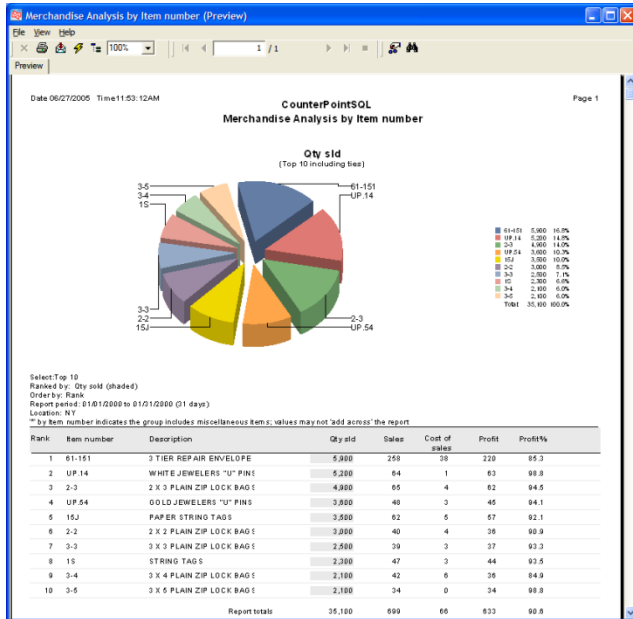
Merchandise Analysis by Item number (Preview)

File View Help

100%

1 / 1

Preview

Date 06/27/2005 Time11:53:12AM

CounterPointSQL
Merchandise Analysis by Item number

Page 1

Qty sld
(Top 10 including ties)

3-5
3-4
1S
61-151
UP.14
3-3
2-2
15J
2-3
UP.54

| | | |
|---|---|---|
| 61-151 | 5,900 | 16.8% |
| UP.14 | 5,200 | 14.8% |
| 2-3 | 4,900 | 14.0% |
| UP.54 | 3,600 | 10.3% |
| 15J | 3,500 | 10.0% |
| 2-2 | 3,000 | 8.5% |
| 3-3 | 2,500 | 7.1% |
| 1S | 2,300 | 6.6% |
| 3-4 | 2,100 | 6.0% |
| 3-5 | 2,100 | 6.0% |
| Total | 35,100 | 100.0% |

Select:Top 10
Ranked by: Qty sold (shaded)
Order by: Rank
Report period: 01/01/2000 to 01/31/2000 (31 days)
Location: NY
** by Item number indicates the group includes miscellaneous items; values may not 'add across' the report

| Rank | Item number | Description | Qty sld | Sales | Cost of sales | Profit | Profit% |
|---|---|---|---|---|---|---|---|
| 1 | 61-151 | 3 TIER REPAIR ENVELOPE | 5,900 | 258 | 38 | 220 | 85.3 |
| 2 | UP.14 | WHITE JEWELERS "U" PINS | 5,200 | 64 | 1 | 63 | 98.8 |
| 3 | 2-3 | 2 X 3 PLAIN ZIP LOCK BAGS | 4,900 | 65 | 4 | 62 | 94.5 |
| 4 | UP.54 | GOLD JEWELERS "U" PINS | 3,600 | 48 | 3 | 45 | 94.1 |
| 5 | 15J | PAPER STRING TAGS | 3,500 | 62 | 5 | 57 | 92.1 |
| 6 | 2-2 | 2 X 2 PLAIN ZIP LOCK BAGS | 3,000 | 40 | 4 | 36 | 90.9 |
| 7 | 3-3 | 3 X 3 PLAIN ZIP LOCK BAGS | 2,500 | 39 | 3 | 37 | 93.3 |
| 8 | 1S | STRING TAGS | 2,300 | 47 | 3 | 44 | 93.5 |
| 9 | 3-4 | 3 X 4 PLAIN ZIP LOCK BAGS | 2,100 | 42 | 6 | 36 | 84.9 |
| 10 | 3-5 | 3 X 5 PLAIN ZIP LOCK BAGS | 2,100 | 34 | 0 | 34 | 98.8 |
| | | Report totals | 35,100 | 699 | 66 | 633 | 90.6 |